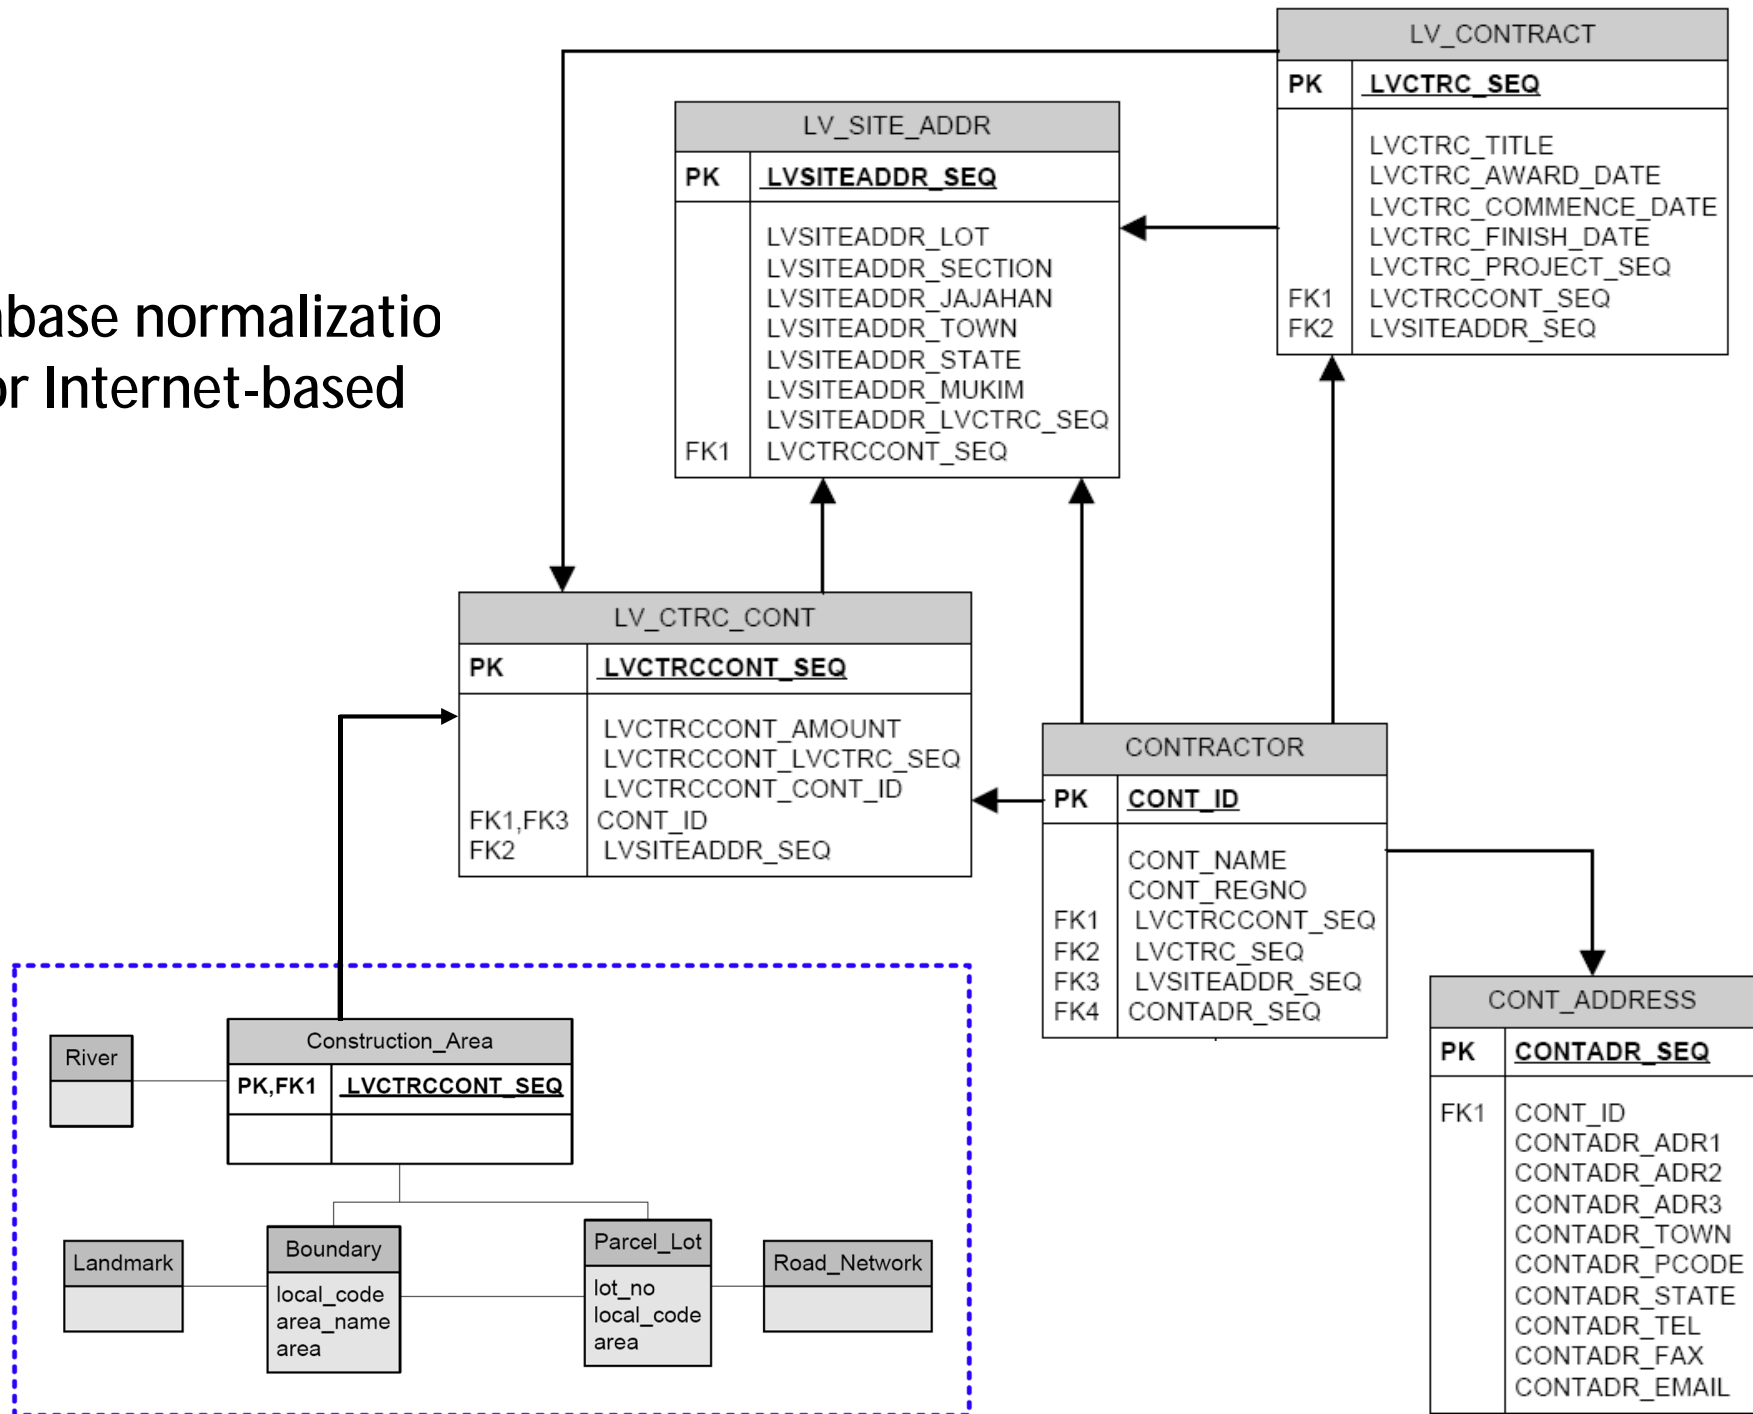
base normalizatio
r Internet-based

LV_CONTRACT

| PK | LVCTRC_SEQ |
|---|---|
| | LVCTRC_TITLE |
| | LVCTRC_AWARD_DATE |
| | LVCTRC_COMMENCE_DATE |
| | LVCTRC_FINISH_DATE |
| | LVCTRC_PROJECT_SEQ |
| FK1 | LVCTRCCONT_SEQ |
| FK2 | LVSITEADDR_SEQ |

LV_SITE_ADDR

| PK | LVSITEADDR_SEQ |
|---|---|
| | LVSITEADDR_LOT |
| | LVSITEADDR_SECTION |
| | LVSITEADDR_JAJAHAN |
| | LVSITEADDR_TOWN |
| | LVSITEADDR_STATE |
| | LVSITEADDR_MUKIM |
| | LVSITEADDR_LVCTRC_SEQ |
| FK1 | LVCTRCCONT_SEQ |

LV_CTRC_CONT

| PK | LVCTRCCONT_SEQ |
|---|---|
| | LVCTRCCONT_AMOUNT |
| | LVCTRCCONT_LVCTRC_SEQ |
| | LVCTRCCONT_CONT_ID |
| FK1,FK3 | CONT_ID |
| FK2 | LVSITEADDR_SEQ |

CONTRACTOR

| PK | CONT_ID |
|---|---|
| | CONT_NAME |
| | CONT_REGNO |
| FK1 | LVCTRCCONT_SEQ |
| FK2 | LVCTRC_SEQ |
| FK3 | LVSITEADDR_SEQ |
| FK4 | CONTADR_SEQ |

CONT_ADDRESS

| PK | CONTADR_SEQ |
|---|---|
| FK1 | CONT_ID |
| | CONTADR_ADR1 |
| | CONTADR_ADR2 |
| | CONTADR_ADR3 |
| | CONTADR_TOWN |
| | CONTADR_PCODE |
| | CONTADR_STATE |
| | CONTADR_TEL |
| | CONTADR_FAX |
| | CONTADR_EMAIL |

River

Construction_Area

| PK,FK1 | LVCTRCCONT_SEQ |
|---|---|

Landmark

Boundary
local_code
area_name
area

Parcel_Lot
lot_no
local_code
area

Road_Network